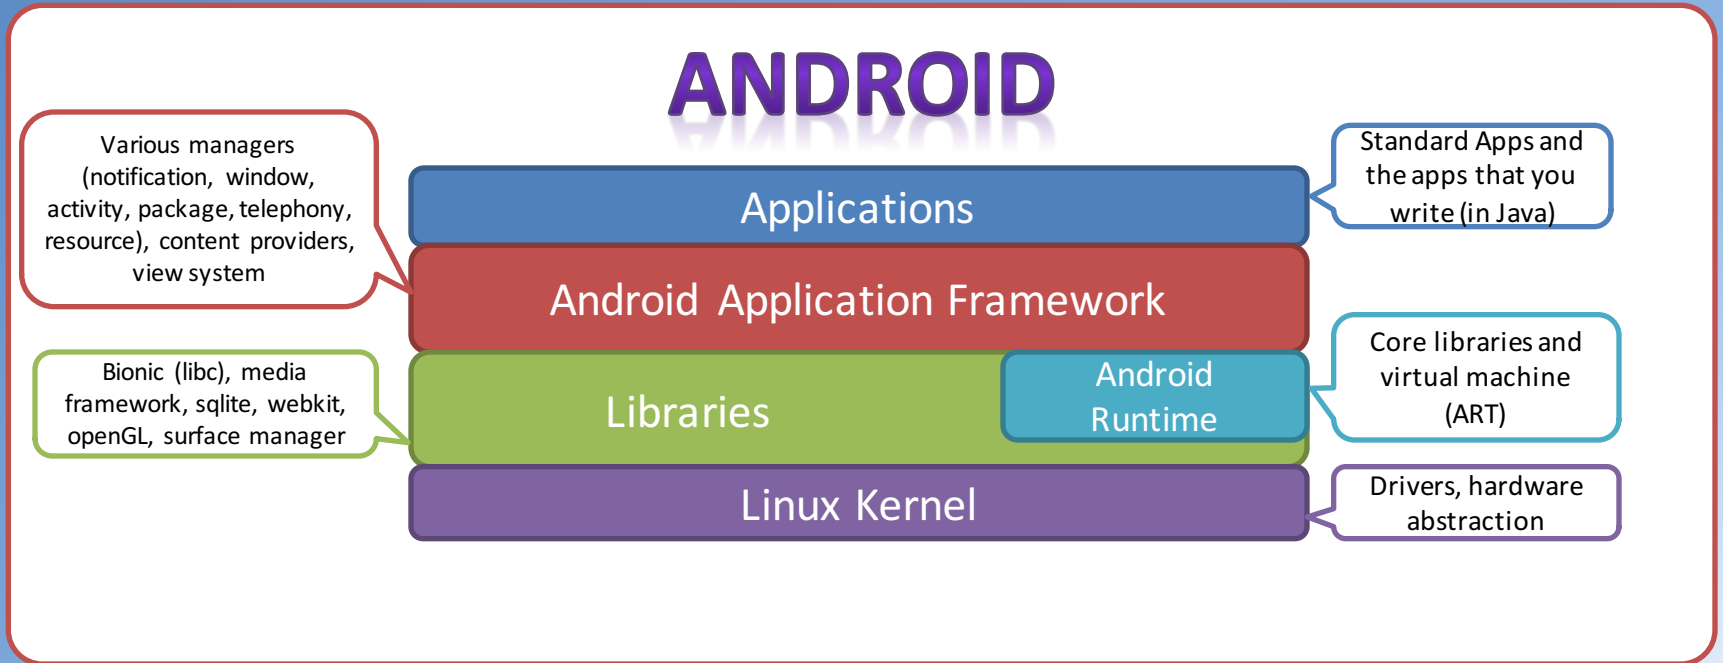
ANDROID

Various managers (notification, window, activity, package, telephony, resource), content providers, view system

Applications

Standard Apps and the apps that you write (in Java)

Android Application Framework

Bionic (libc), media framework, sqlite, webkit, openGL, surface manager

Libraries

Android Runtime

Core libraries and virtual machine (ART)

Linux Kernel

Drivers, hardware abstraction